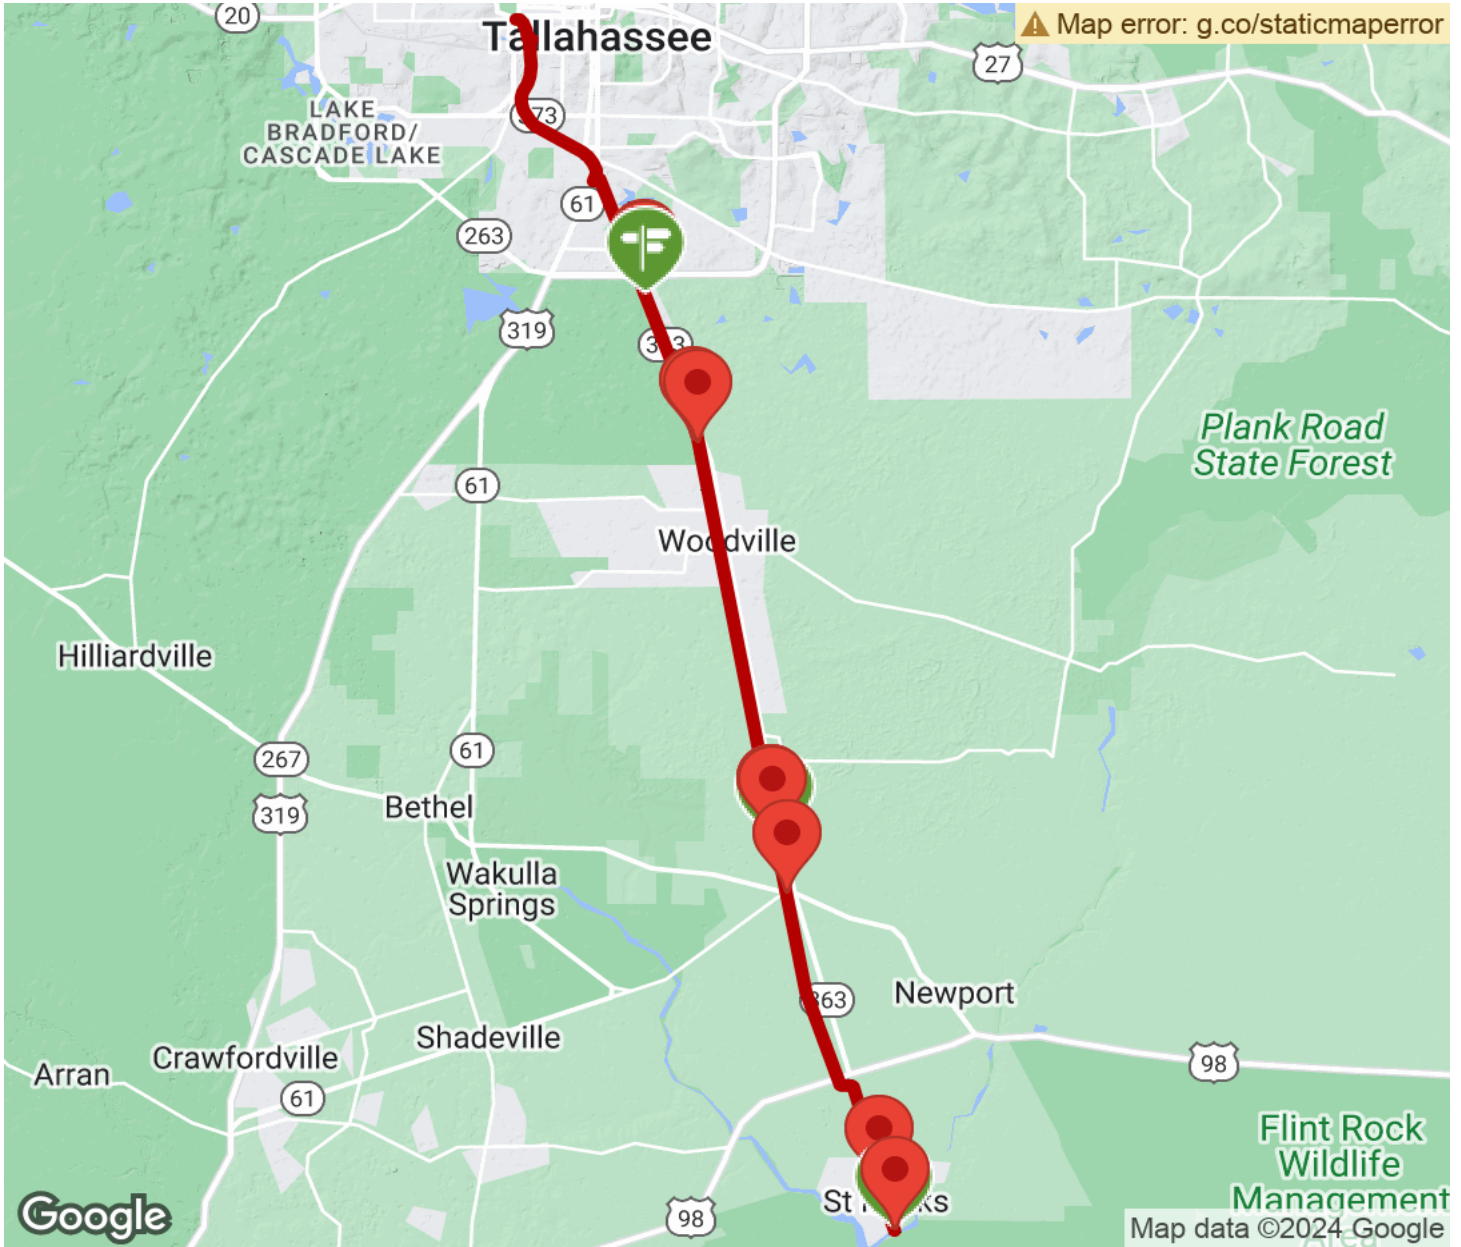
Map error: g.co/staticmaperror

20
Tallahassee
27
373
LAKE BRADFORD/ CASCADE LAKE
61
263
319
3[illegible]3
Plank Road State Forest
61
Woodville
Hilliardville
61
267
319
Bethel
Wakulla Springs
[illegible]63
Newport
Shadeville
Arran
Crawfordville
61
98
Flint Rock Wildlife Management
St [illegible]ks
98
Google
Map data ©2024 Google